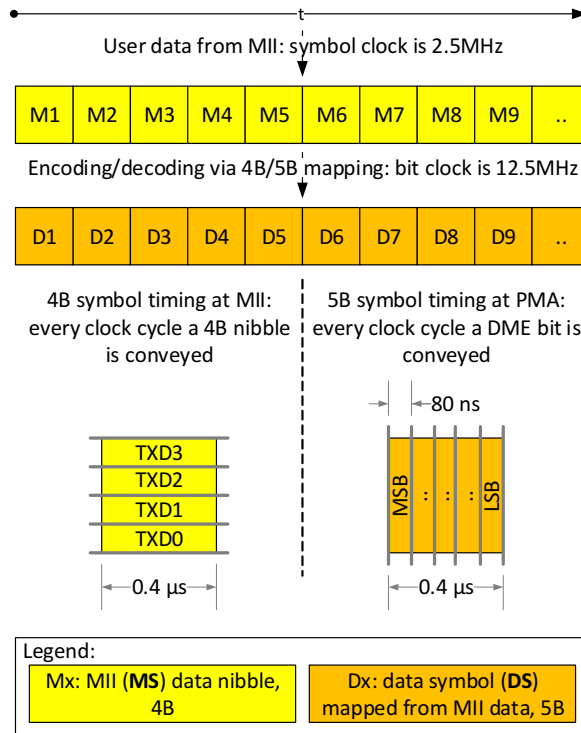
t

User data from MII: symbol clock is 2.5MHz

| M1 | M2 | M3 | M4 | M5 | M6 | M7 | M8 | M9 | .. |
|---|---|---|---|---|---|---|---|---|---|

Encoding/decoding via 4B/5B mapping: bit clock is 12.5MHz

| D1 | D2 | D3 | D4 | D5 | D6 | D7 | D8 | D9 | .. |
|---|---|---|---|---|---|---|---|---|---|

4B symbol timing at MII: every clock cycle a 4B nibble is conveyed

5B symbol timing at PMA: every clock cycle a DME bit is conveyed

80 ns

TXD3
TXD2
TXD1
TXD0

0.4 µs

MSB : : : LSB

0.4 µs

Legend:

Mx: MII (**MS**) data nibble, 4B

Dx: data symbol (**DS**) mapped from MII data, 5B